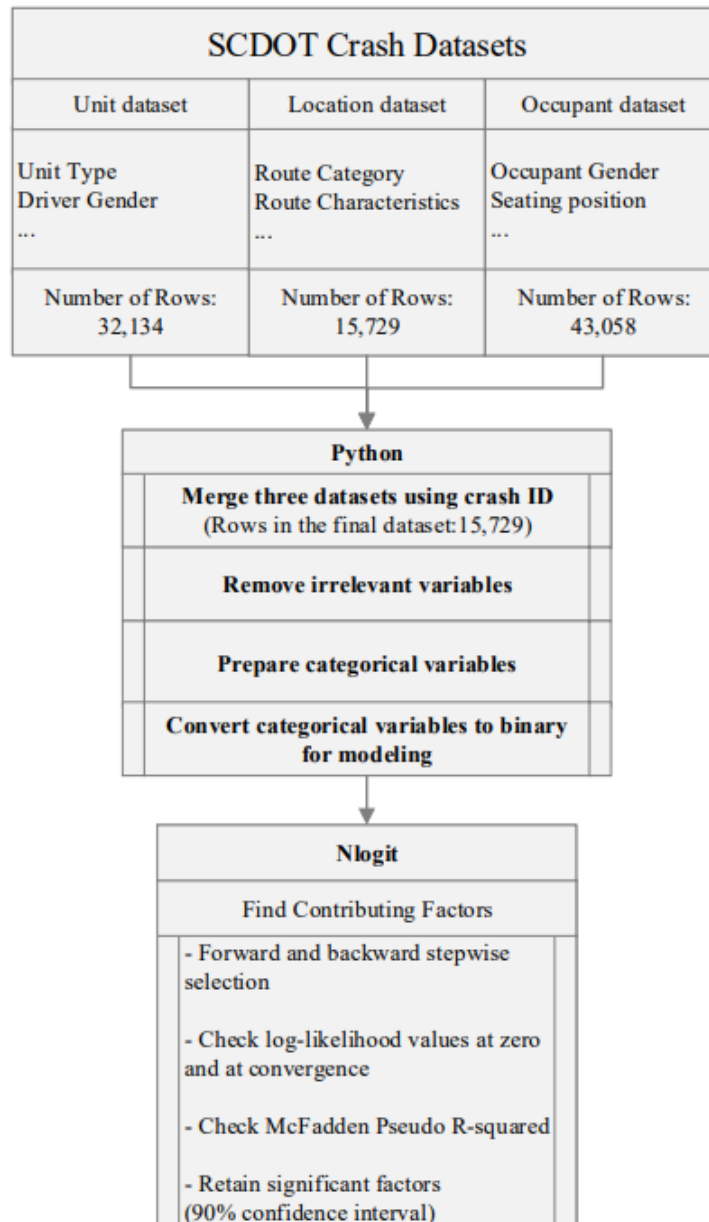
SCDOT Crash Datasets

| Unit dataset | Location dataset | Occupant dataset |
|---|---|---|
| Unit Type<br>Driver Gender<br>... | Route Category<br>Route Characteristics<br>... | Occupant Gender<br>Seating position<br>... |
| Number of Rows:<br>32,134 | Number of Rows:<br>15,729 | Number of Rows:<br>43,058 |

Python

Merge three datasets using crash ID
(Rows in the final dataset:15,729)

Remove irrelevant variables

Prepare categorical variables

Convert categorical variables to binary for modeling

Nlogit

Find Contributing Factors

- Forward and backward stepwise selection

- Check log-likelihood values at zero and at convergence

- Check McFadden Pseudo R-squared

- Retain significant factors
(90% confidence interval)